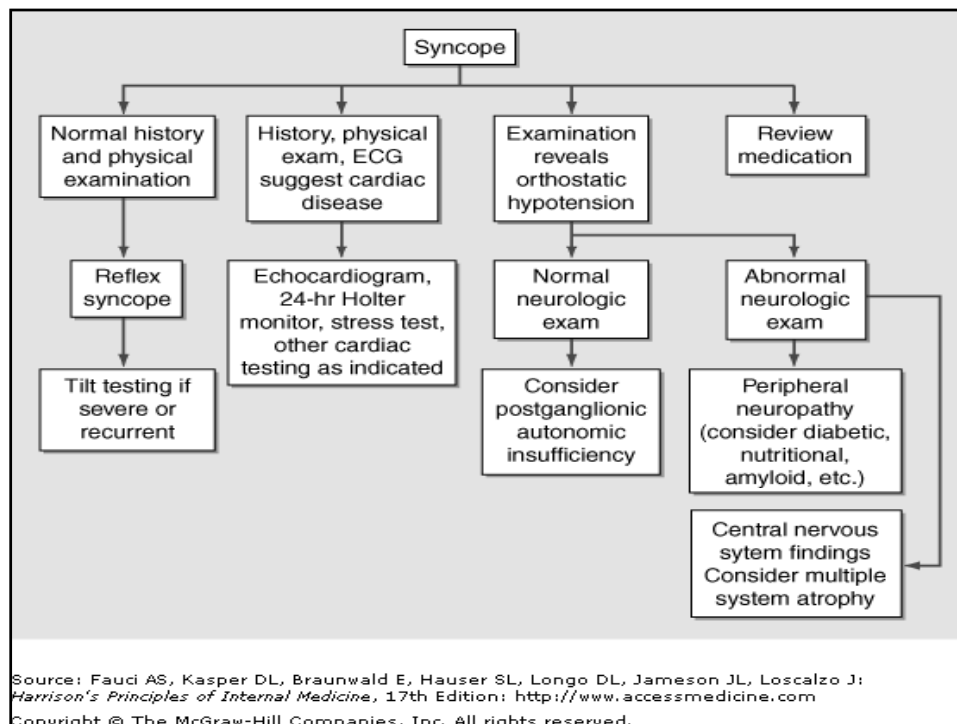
Syncope

Normal history and physical examination

History, physical exam, ECG suggest cardiac disease

Examination reveals orthostatic hypotension

Review medication

Reflex syncope

Echocardiogram, 24-hr Holter monitor, stress test, other cardiac testing as indicated

Normal neurologic exam

Abnormal neurologic exam

Tilt testing if severe or recurrent

Consider postganglionic autonomic insufficiency

Peripheral neuropathy (consider diabetic, nutritional, amyloid, etc.)

Central nervous sytem findings Consider multiple system atrophy

Source: Fauci AS, Kasper DL, Braunwald E, Hauser SL, Longo DL, Jameson JL, Loscalzo J: Harrison's Principles of Internal Medicine, 17th Edition: http://www.accessmedicine.com

Copyright © The McGraw-Hill Companies, Inc. All rights reserved.